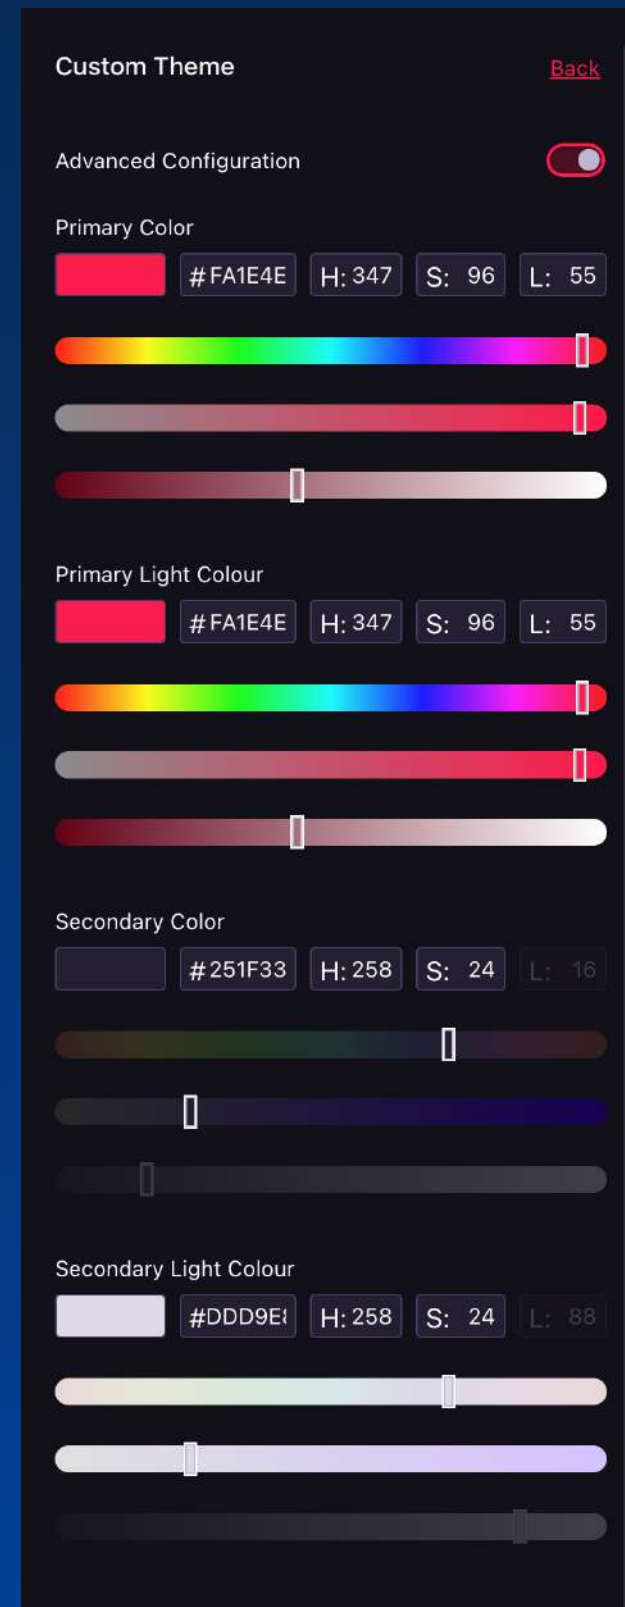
Custom Theme

Back

Advanced Configuration

Primary Color

#FA1E4E H: 347 S: 96 L: 55

Primary Light Colour

#FA1E4E H: 347 S: 96 L: 55

Secondary Color

#251F33 H: 258 S: 24 L: 16

Secondary Light Colour

#DDD9E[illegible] H: 258 S: 24 L: 88